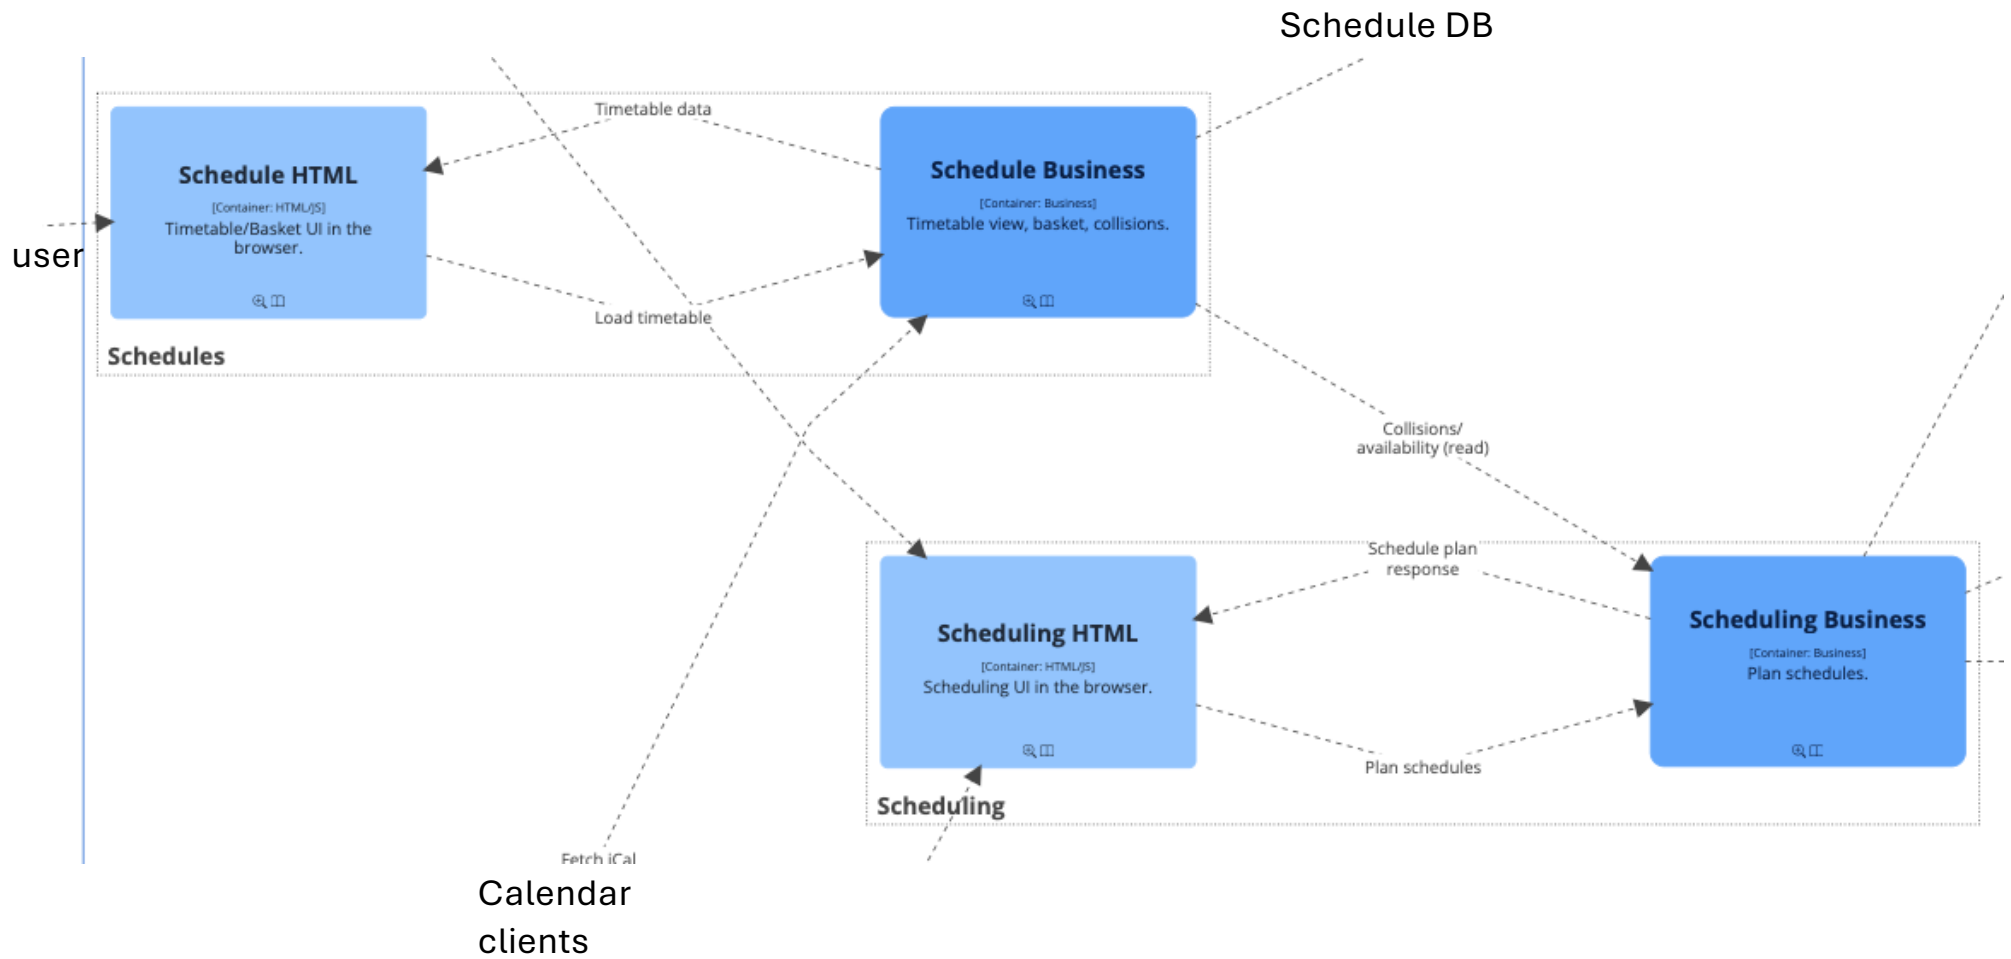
Schedule DB

user

Schedule HTML
[Container: HTML/JS]
Timetable/Basket UI in the browser.

Timetable data

Load timetable

Schedule Business
[Container: Business]
Timetable view, basket, collisions.

Schedules

Collisions/ availability (read)

Schedule plan response

Scheduling HTML
[Container: HTML/JS]
Scheduling UI in the browser.

Plan schedules

Scheduling Business
[Container: Business]
Plan schedules.

Scheduling

Fetch iCal

Calendar clients